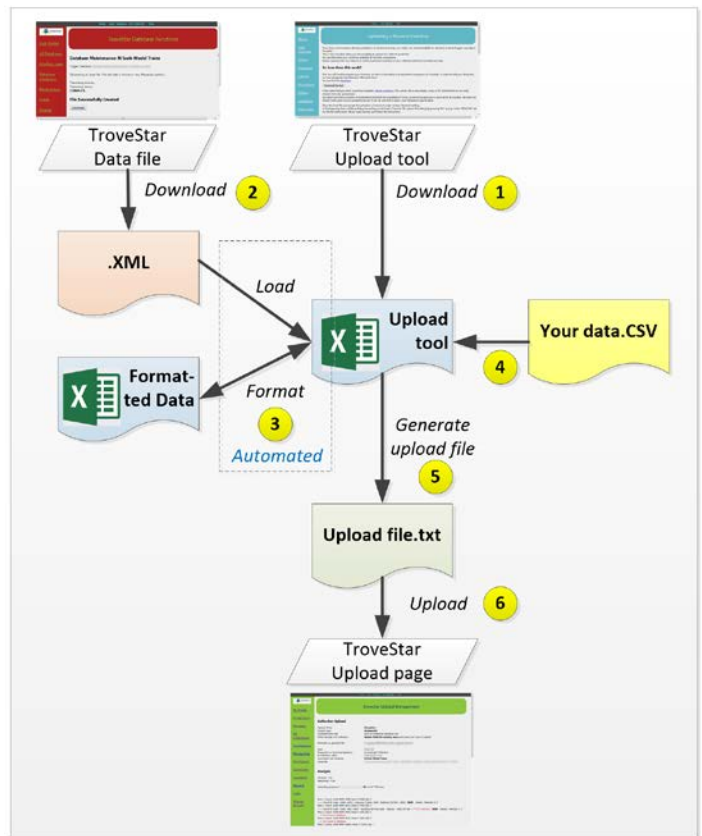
TroveStar Data file

TroveStar Upload tool

Download 2

Download 1

.XML

Load

Upload tool

Your data.CSV

4

Formatted Data

Format

3

Automated

Generate upload file

5

Upload file.txt

Upload 6

TroveStar Upload page